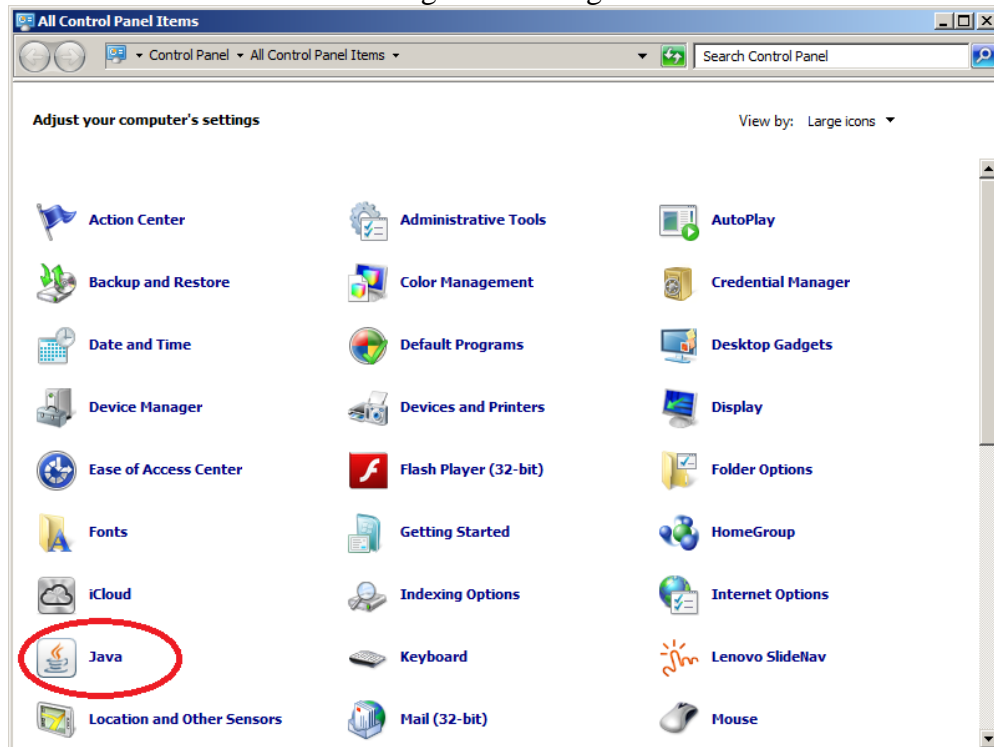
All Control Panel Items

Control Panel ▸ All Control Panel Items ▸

Search Control Panel

Adjust your computer's settings

View by: Large icons ▾

Action Center
Administrative Tools
AutoPlay
Backup and Restore
Color Management
Credential Manager
Date and Time
Default Programs
Desktop Gadgets
Device Manager
Devices and Printers
Display
Ease of Access Center
Flash Player (32-bit)
Folder Options
Fonts
Getting Started
HomeGroup
iCloud
Indexing Options
Internet Options
Java
Keyboard
Lenovo SlideNav
Location and Other Sensors
Mail (32-bit)
Mouse